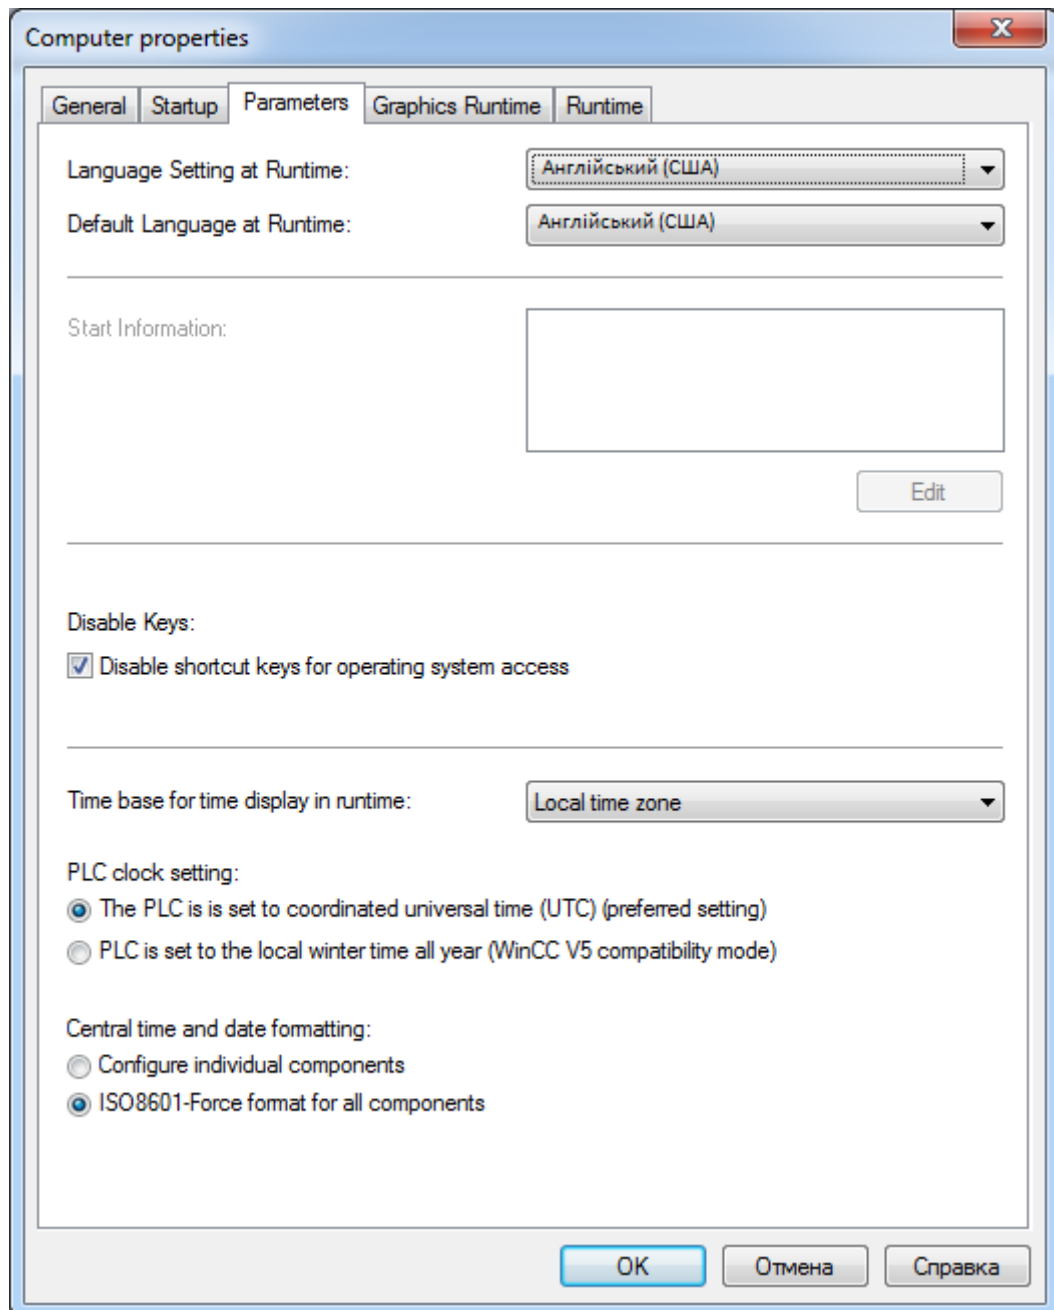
Computer properties

General | Startup | Parameters | Graphics Runtime | Runtime

Language Setting at Runtime: Англійський (США)

Default Language at Runtime: Англійський (США)

Start Information:

Edit

Disable Keys:

Disable shortcut keys for operating system access

Time base for time display in runtime: Local time zone

PLC clock setting:

The PLC is is set to coordinated universal time (UTC) (preferred setting)

PLC is set to the local winter time all year (WinCC V5 compatibility mode)

Central time and date formatting:

Configure individual components

ISO8601-Force format for all components

OK | Отмена | Справка